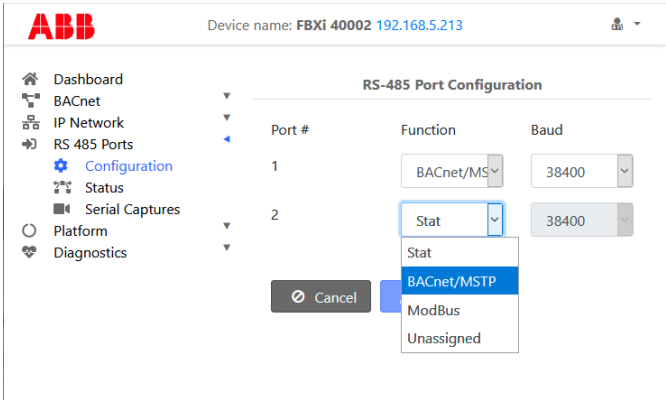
ABB

Device name: FBXi 40002 192.168.5.213

Dashboard
BACnet
IP Network
RS 485 Ports
Configuration
Status
Serial Captures
Platform
Diagnostics

RS-485 Port Configuration

| Port # | Function | Baud |
|---|---|---|
| 1 | BACnet/MS | 38400 |
| 2 | Stat | 38400 |

Stat
BACnet/MSTP
ModBus
Unassigned

Cancel